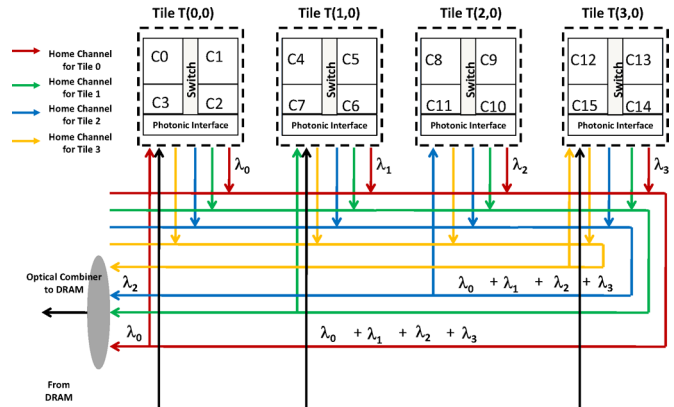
Tile T(0,0)

Tile T(1,0)

Tile T(2,0)

Tile T(3,0)

Home Channel for Tile 0

Home Channel for Tile 1

Home Channel for Tile 2

Home Channel for Tile 3

C0 C1 Switch C3 C2

Photonic Interface

C4 C5 Switch C7 C6

Photonic Interface

C8 C9 Switch C11 C10

Photonic Interface

C12 C13 Switch C15 C14

Photonic Interface

$\lambda_0$

$\lambda_1$

$\lambda_2$

$\lambda_3$

Optical Combiner to DRAM

$\lambda_2$

$\lambda_0 + \lambda_1 + \lambda_2 + \lambda_3$

$\lambda_0$

$\lambda_0 + \lambda_1 + \lambda_2 + \lambda_3$

From DRAM